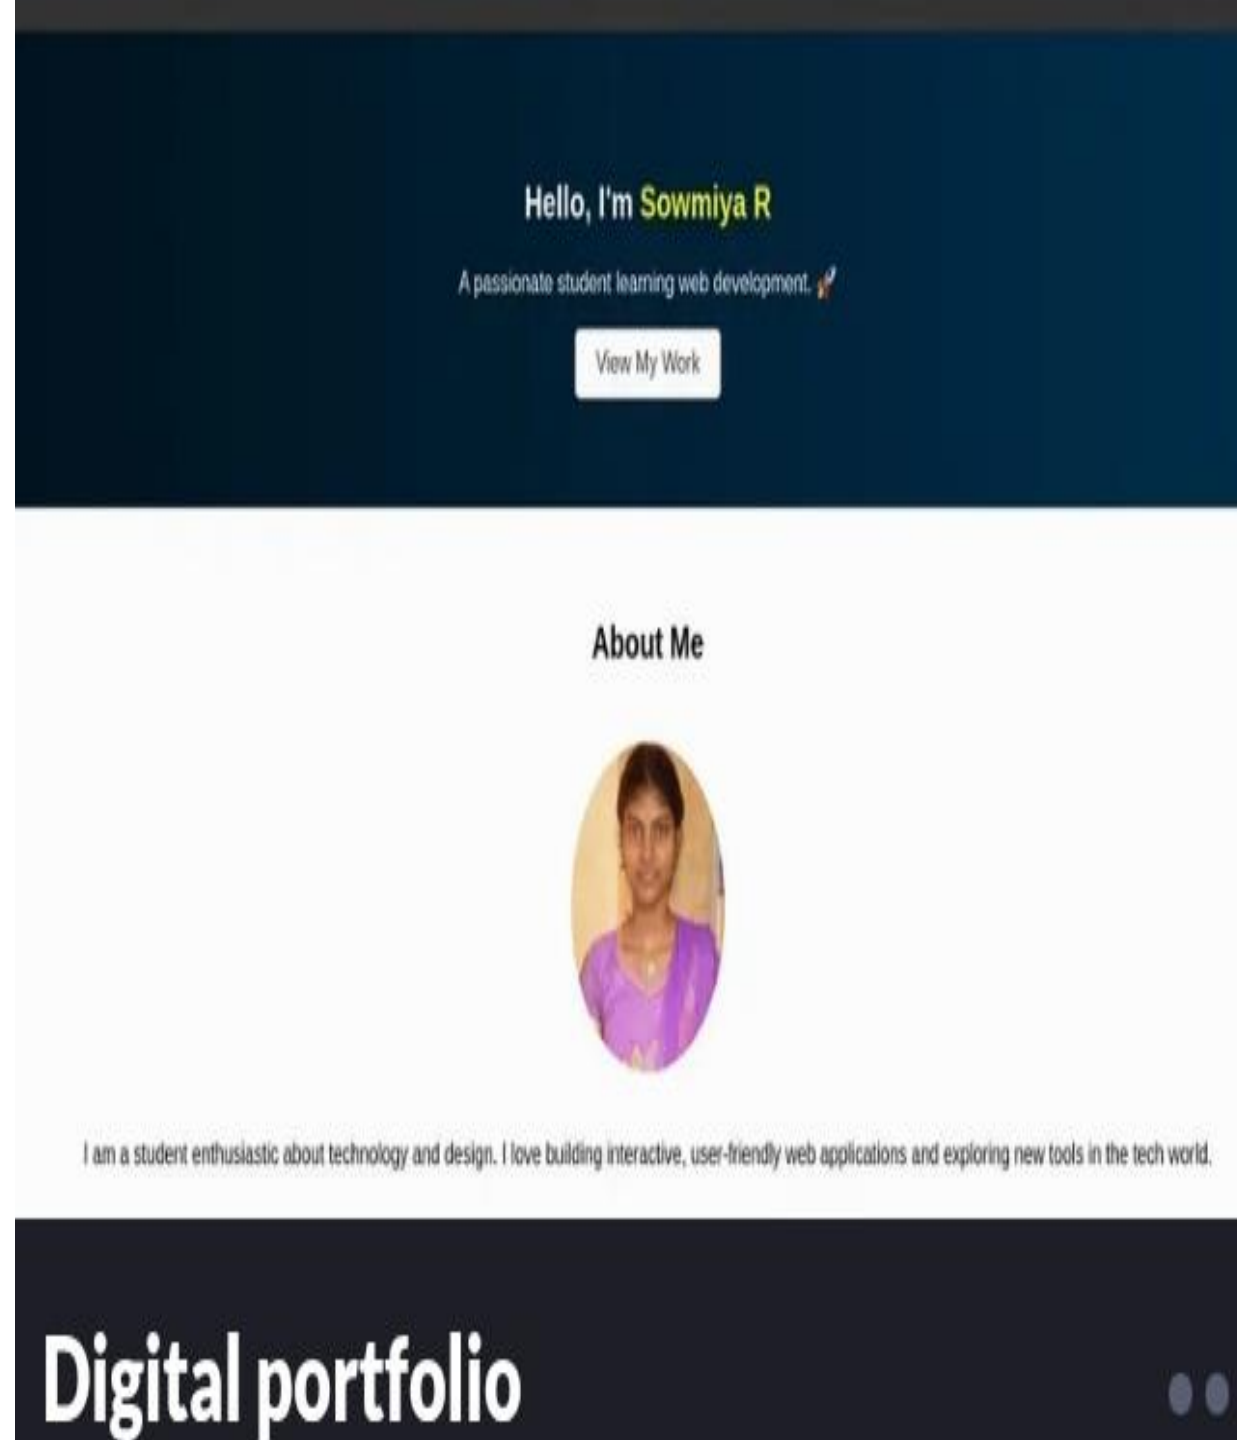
Hello, I'm Sowmiya R

A passionate student learning web development. 🚀

View My Work

About Me

I am a student enthusiastic about technology and design. I love building interactive, user-friendly web applications and exploring new tools in the tech world.

Digital portfolio